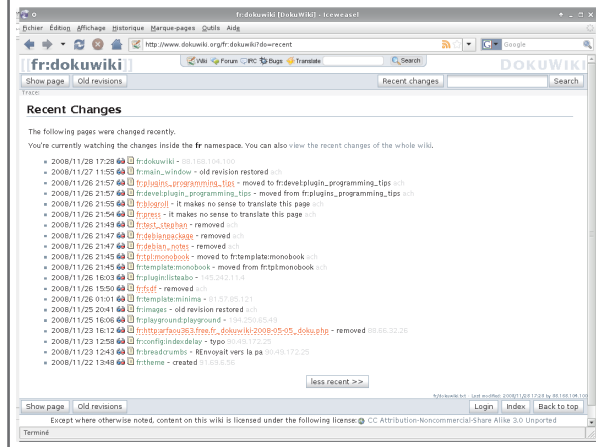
fr:dokuwiki [DokuWiki] - Iceweasel
Fichier Édition Affichage Historique Marque-pages Outils Aide
http://www.dokuwiki.org/fr:dokuwiki?do=recent
Google
[[fr:dokuwiki]]
Wiki Forum IRC Bugs Translate Search
DOKUWIKI
Show page Old revisions
Recent changes Search
Trace:

Recent Changes

The following pages were changed recently.

You're currently watching the changes inside the fr namespace. You can also view the recent changes of the whole wiki.

- 2008/11/28 17:28 fr:dokuwiki – 88.168.104.100
- 2008/11/27 11:55 fr:main_window – old revision restored ach
- 2008/11/26 21:57 fr:plugins_programming_tips – moved to fr:devel:plugin_programming_tips ach
- 2008/11/26 21:57 fr:devel:plugin_programming_tips – moved from fr:plugins_programming_tips ach
- 2008/11/26 21:55 fr:blogroll – it makes no sense to translate this page ach
- 2008/11/26 21:54 fr:press – it makes no sense to translate this page ach
- 2008/11/26 21:49 fr:test_ctegrion – removed ach
- 2008/11/26 21:47 fr:debianpackage – removed ach
- 2008/11/26 21:47 fr:debian_notes – removed ach
- 2008/11/26 21:45 fr:tpl:monobook – moved to fr:template:monobook ach
- 2008/11/26 21:45 fr:template:monobook – moved from fr:tpl:monobook ach
- 2008/11/26 16:03 fr:plugin:listeabo – 145.242.11.4
- 2008/11/26 15:50 fr:tcdf – removed ach
- 2008/11/26 01:01 fr:template:minima – 81.57.85.121
- 2008/11/25 20:41 fr:images – old revision restored ach
- 2008/11/25 16:06 fr:plugin:playground – 134.250.65.49
- 2008/11/23 16:12 fr:httpsarfaou363.free.fr_dokuwiki-2008-05-05_doku.php – removed 88.66.32.26
- 2008/11/23 12:58 fr:config:indexdelay – typo 90.49.172.25
- 2008/11/23 12:43 fr:breadcrumbs – REnvoyait vers la pa 90.49.172.25
- 2008/11/22 13:48 fr:theme – created 91.89.8.56

less recent >>

fr/dokuwiki.txt · Last modified: 2008/11/28 17:28 by 88.168.104.100

Show page Old revisions
Login Index Back to top
Except where otherwise noted, content on this wiki is licensed under the following license: CC Attribution-Noncommercial-Share Alike 3.0 Unported
Terminé